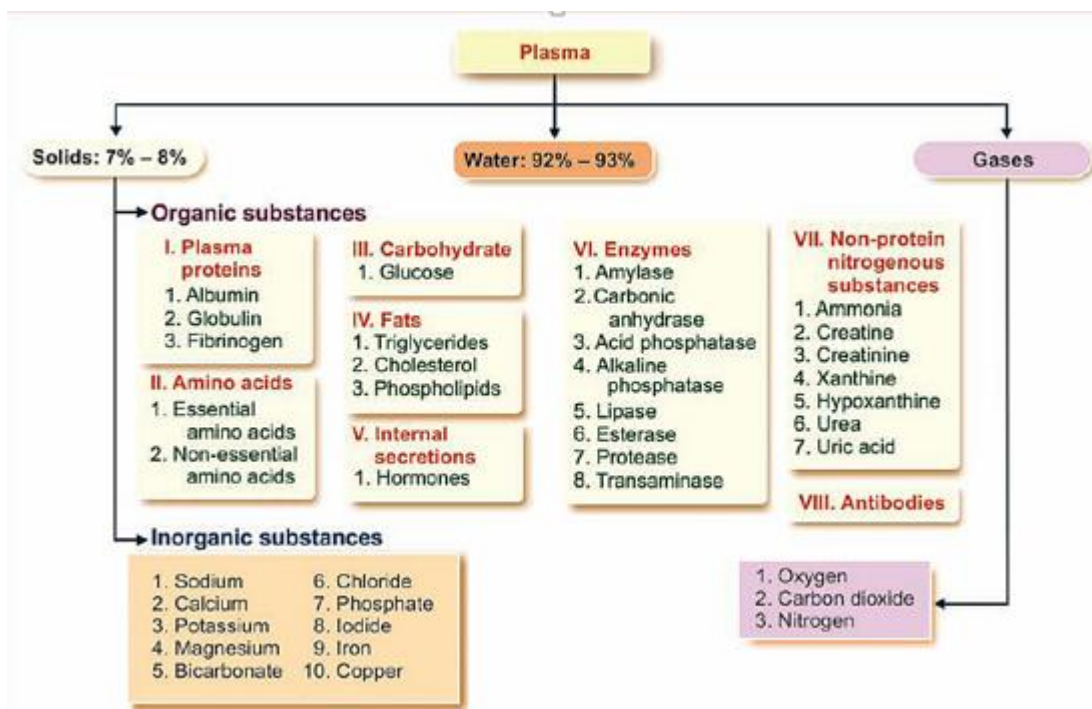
Plasma

Solids: 7% – 8%

Water: 92% – 93%

Gases

Organic substances

I. Plasma proteins
1. Albumin
2. Globulin
3. Fibrinogen

II. Amino acids
1. Essential amino acids
2. Non-essential amino acids

III. Carbohydrate
1. Glucose

IV. Fats
1. Triglycerides
2. Cholesterol
3. Phospholipids

V. Internal secretions
1. Hormones

VI. Enzymes
1. Amylase
2. Carbonic anhydrase
3. Acid phosphatase
4. Alkaline phosphatase
5. Lipase
6. Esterase
7. Protease
8. Transaminase

VII. Non-protein nitrogenous substances
1. Ammonia
2. Creatine
3. Creatinine
4. Xanthine
5. Hypoxanthine
6. Urea
7. Uric acid

VIII. Antibodies

Inorganic substances

| | |
|---|---|
| 1. Sodium | 6. Chloride |
| 2. Calcium | 7. Phosphate |
| 3. Potassium | 8. Iodide |
| 4. Magnesium | 9. Iron |
| 5. Bicarbonate | 10. Copper |

1. Oxygen
2. Carbon dioxide
3. Nitrogen